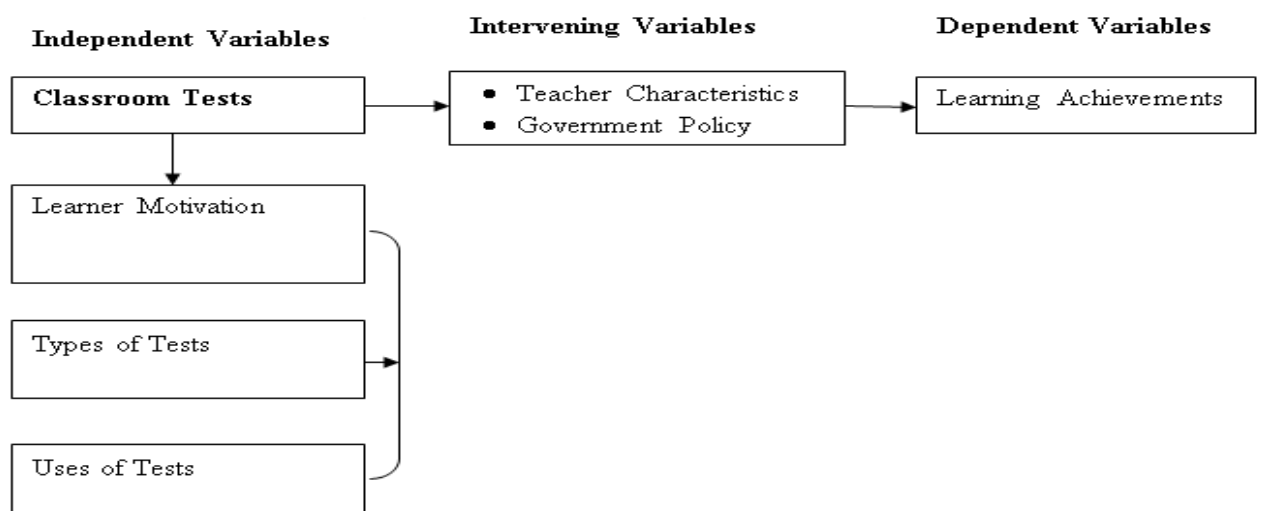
Independent Variables

Intervening Variables

Dependent Variables

Classroom Tests

- Teacher Characteristics
- Government Policy

Learning Achievements

Learner Motivation

Types of Tests

Uses of Tests